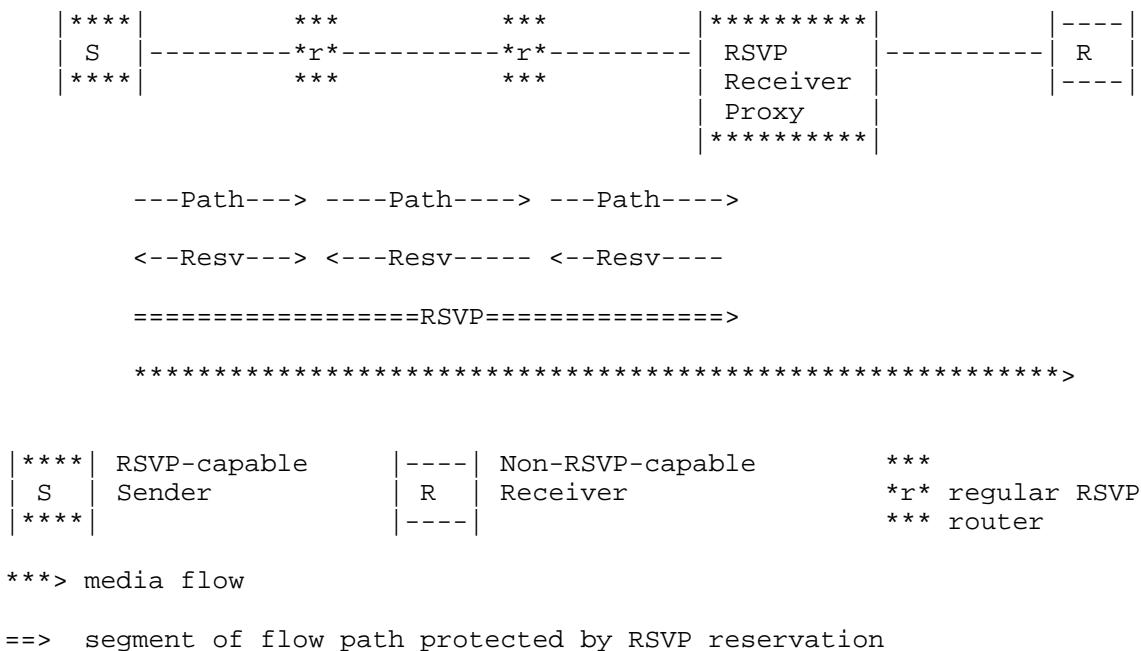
|****|          ***           ***           |*********|           |----|
| S  |---------*r*----------*r*---------| RSVP      |----------| R  |
|****|          ***           ***           | Receiver |           |----|
                                              | Proxy    |
                                              |*********|

---Path---> ----Path----> ---Path---->

<--Resv---> <---Resv----- <--Resv----

=================RSVP==============>

*************************************************************>

|****| RSVP-capable    |----| Non-RSVP-capable    ***
| S  | Sender          | R  | Receiver            *r* regular RSVP
|****|                 |----|                     *** router

***> media flow

==>  segment of flow path protected by RSVP reservation